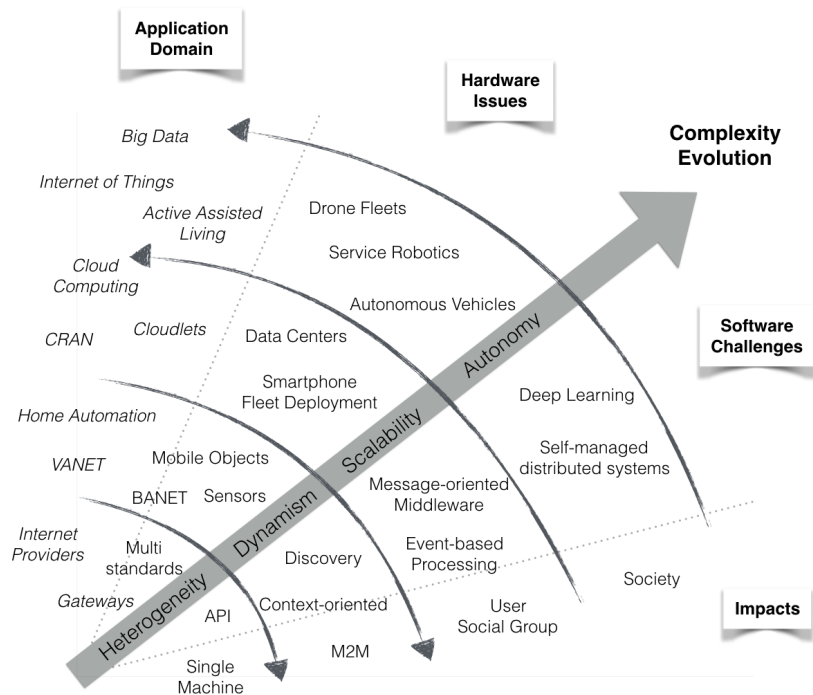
Application Domain

Hardware Issues

Complexity Evolution

Big Data

Internet of Things

Active Assisted Living

Drone Fleets

Service Robotics

Cloud Computing

Autonomous Vehicles

Cloudlets

Data Centers

Software Challenges

CRAN

Autonomy

Smartphone Fleet Deployment

Deep Learning

Home Automation

Scalability

Self-managed distributed systems

VANET

Mobile Objects

BANET

Sensors

Message-oriented Middleware

Dynamism

Internet Providers

Multi standards

Discovery

Event-based Processing

Society

Heterogeneity

Gateways

API

Context-oriented

User Social Group

Impacts

Single Machine

M2M